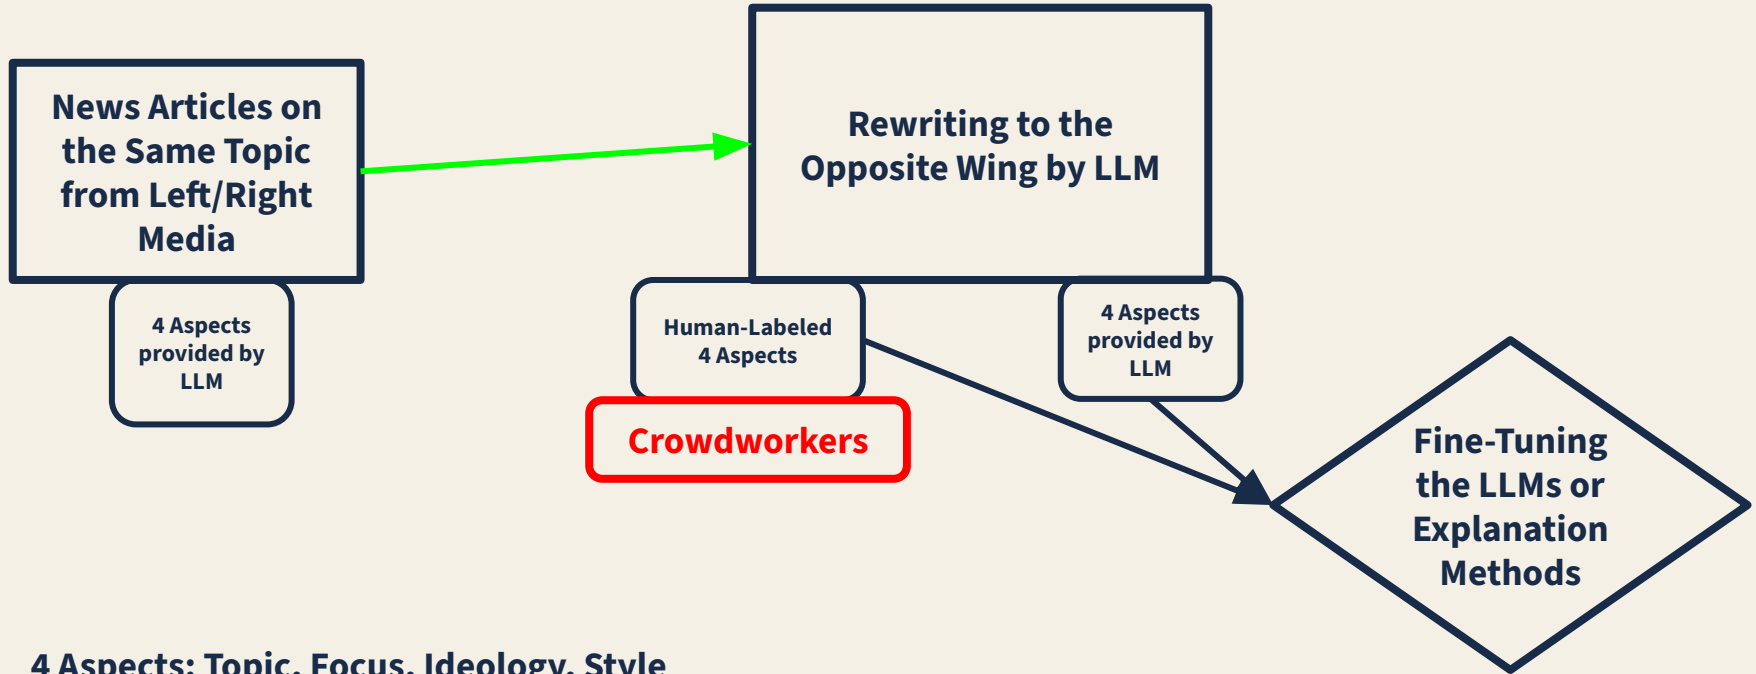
News Articles on the Same Topic from Left/Right Media

4 Aspects provided by LLM

Rewriting to the Opposite Wing by LLM

Human-Labeled 4 Aspects

Crowdworkers

4 Aspects provided by LLM

Fine-Tuning the LLMs or Explanation Methods

4 Aspects: Topic, Focus, Ideology, Style